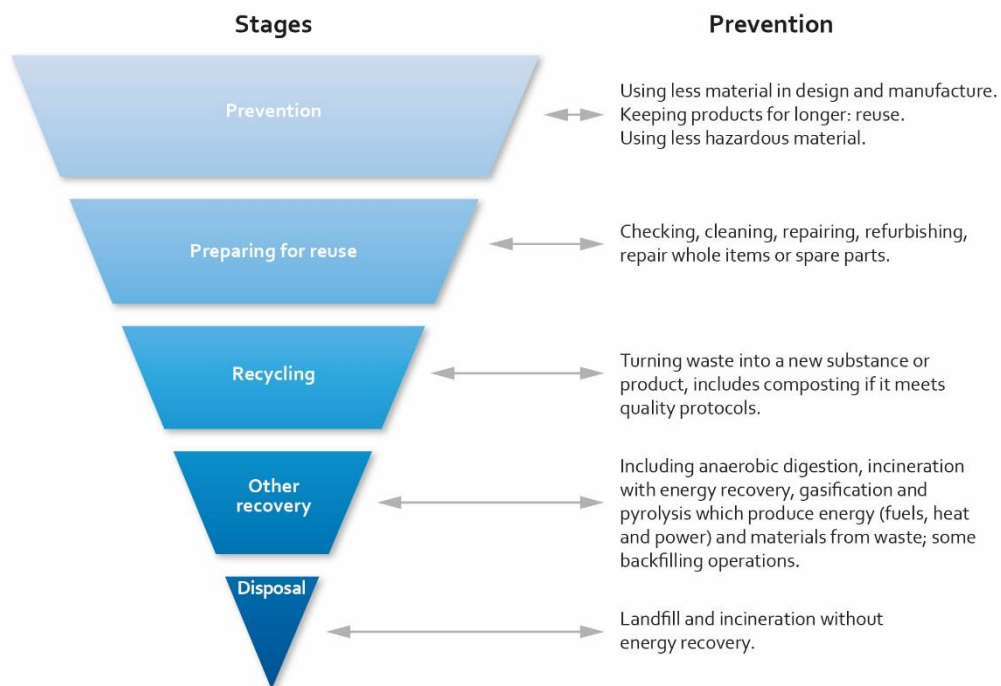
Stages

Prevention

Prevention

Using less material in design and manufacture.
Keeping products for longer: reuse.
Using less hazardous material.

Preparing for reuse

Checking, cleaning, repairing, refurbishing, repair whole items or spare parts.

Recycling

Turning waste into a new substance or product, includes composting if it meets quality protocols.

Other recovery

Including anaerobic digestion, incineration with energy recovery, gasification and pyrolysis which produce energy (fuels, heat and power) and materials from waste; some backfilling operations.

Disposal

Landfill and incineration without energy recovery.